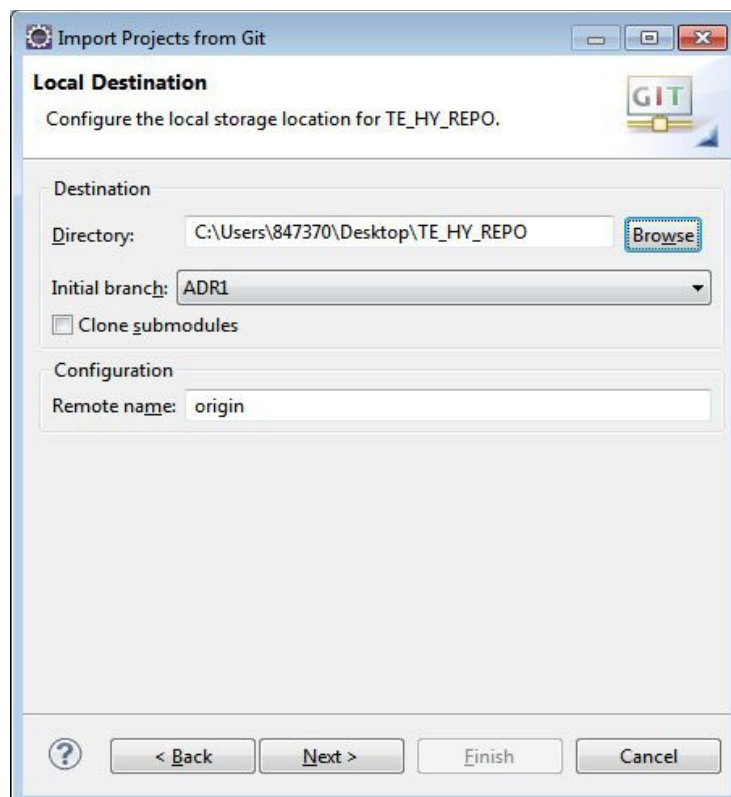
Import Projects from Git

Local Destination

Configure the local storage location for TE_HY_REPO.

GIT

Destination

Directory: C:\Users\847370\Desktop\TE_HY_REPO Browse

Initial branch: ADR1

Clone submodules

Configuration

Remote name: origin

?

< Back

Next >

Finish

Cancel